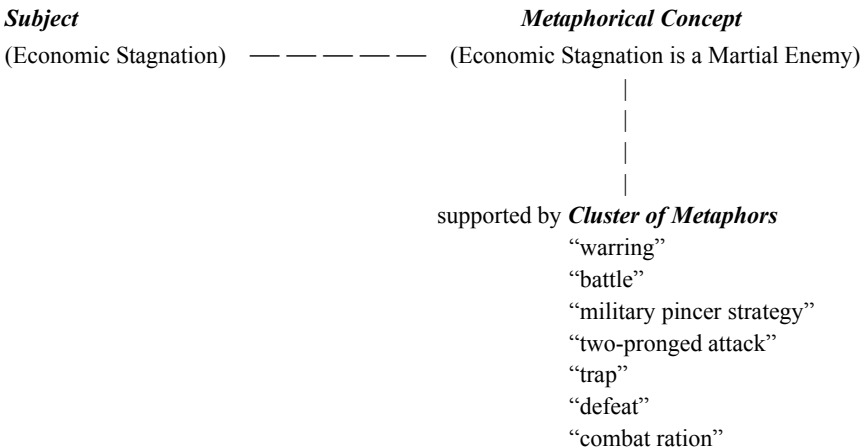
***Subject*** ***Metaphorical Concept***

(Economic Stagnation) (Economic Stagnation is a Martial Enemy)

supported by ***Cluster of Metaphors***

"warring"
"battle"
"military pincer strategy"
"two-pronged attack"
"trap"
"defeat"
"combat ration"